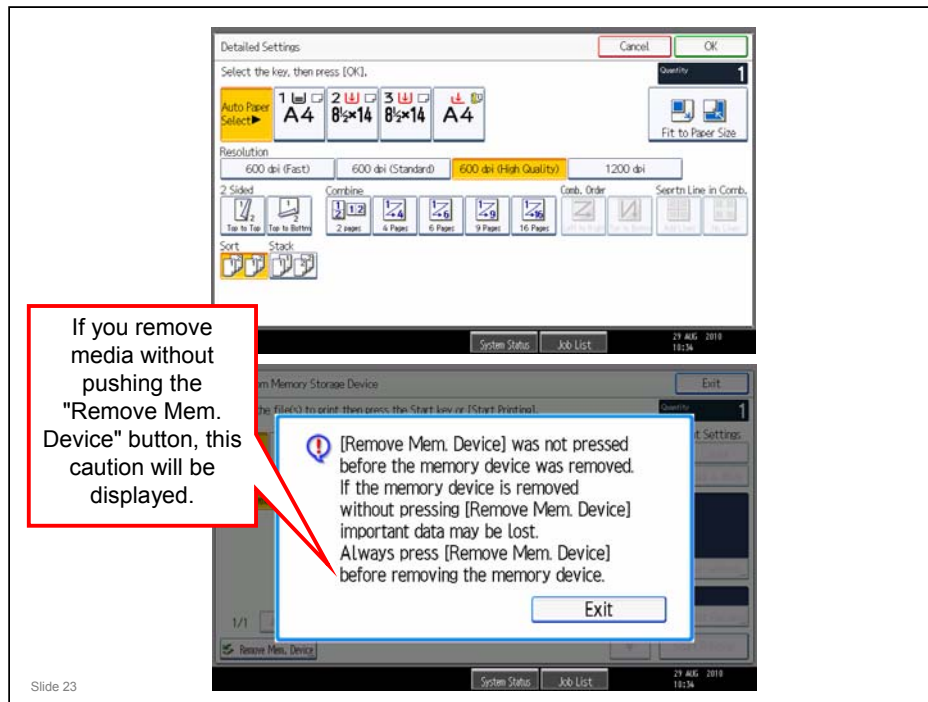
Detailed Settings

Cancel

OK

Select the key, then press [OK].

Quantity

1

Auto Paper Select▶

1 A4

2 8½×14

3 8½×14

A4

Fit to Paper Size

Resolution

600 dpi (Fast)

600 dpi (Standard)

600 dpi (High Quality)

1200 dpi

2 Sided

Combine

Comb. Order

Seprtn Line in Comb.

Top to Top

Top to Bottom

2 pages

4 Pages

6 Pages

9 Pages

16 Pages

Sort

Stack

System Status

Job List

29 AUG 2010 18:34

If you remove media without pushing the "Remove Mem. Device" button, this caution will be displayed.

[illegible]m Memory Storage Device

Exit

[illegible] the file(s) to print then press the Start key or [Start Printing].

Quantity

1

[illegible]t Settings

[Remove Mem. Device] was not pressed before the memory device was removed. If the memory device is removed without pressing [Remove Mem. Device] important data may be lost. Always press [Remove Mem. Device] before removing the memory device.

Exit

1/1

Remove Mem. Device

System Status

Job List

29 AUG 2010 18:34

Slide 23